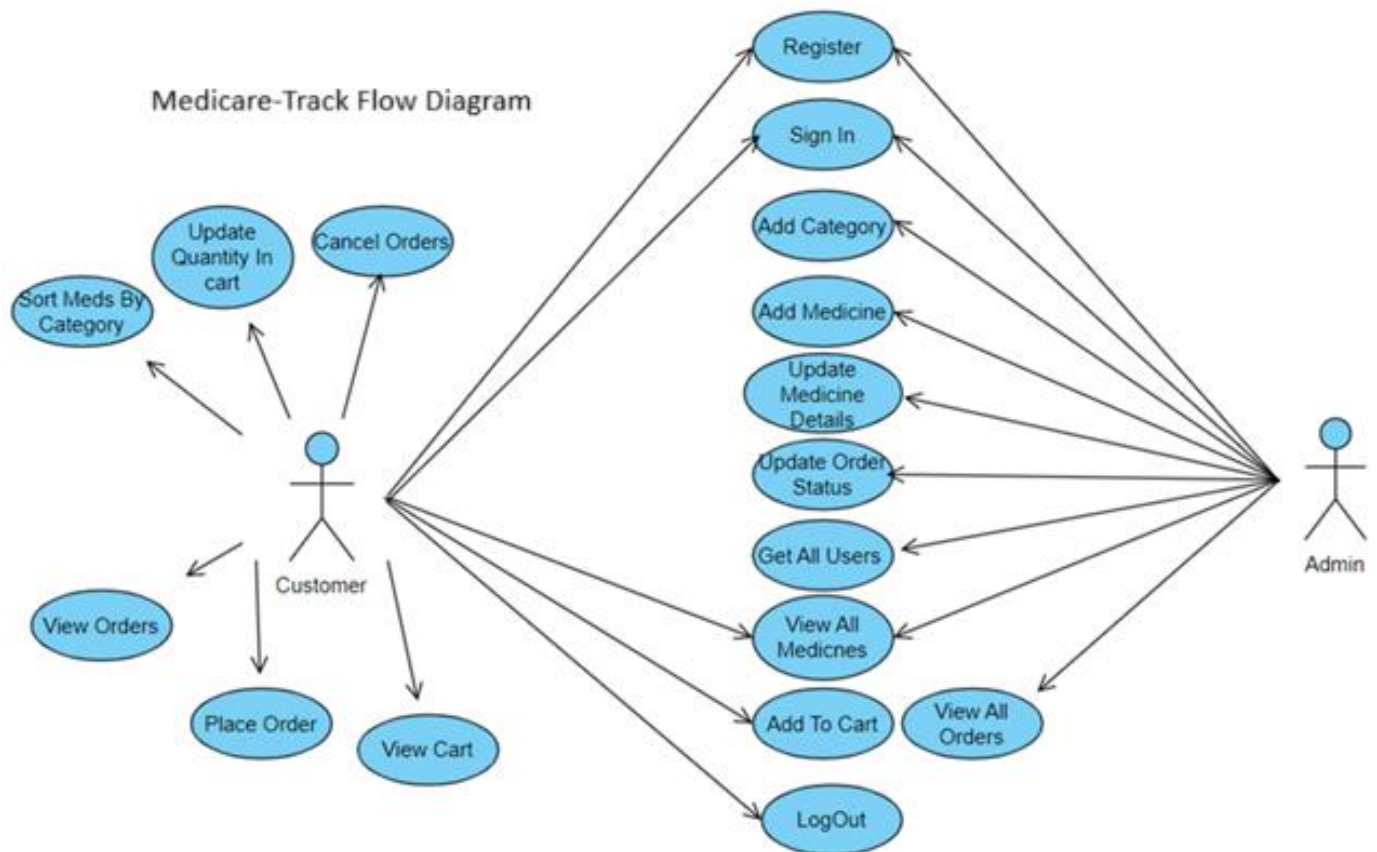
Medicare-Track Flow Diagram

Register

Sign In

Update Quantity In cart

Cancel Orders

Sort Meds By Category

Add Category

Add Medicine

Update Medicine Details

Update Order Status

Customer

Admin

Get All Users

View Orders

View All Medicnes

Place Order

View Cart

Add To Cart

View All Orders

LogOut